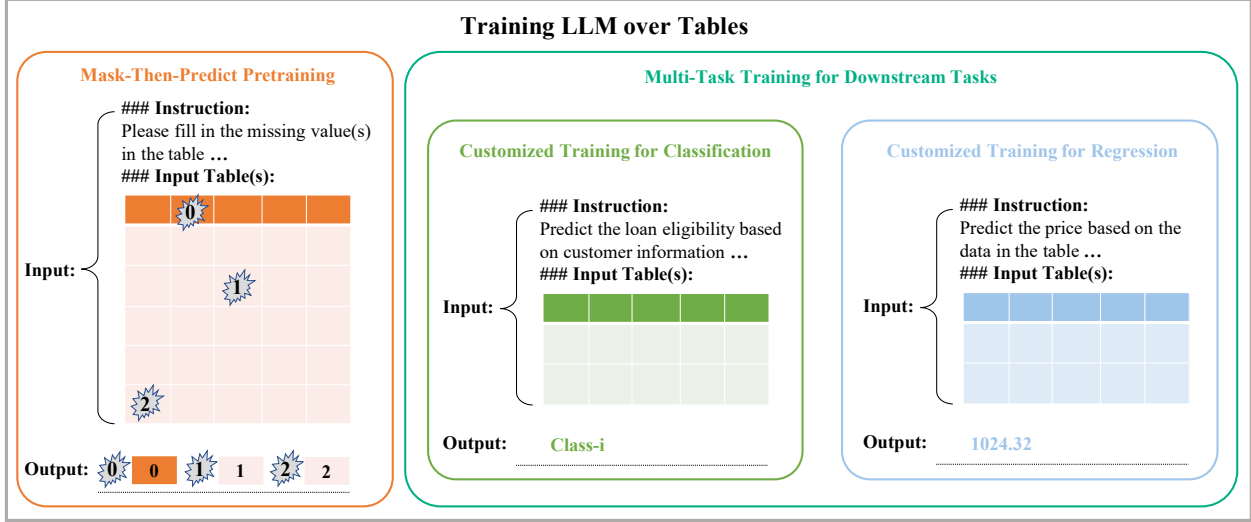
Training LLM over Tables

Mask-Then-Predict Pretraining

### Instruction:
Please fill in the missing value(s) in the table …
### Input Table(s):

Input:

0
1
2

Output: 0 0 1 1 2 2

Multi-Task Training for Downstream Tasks

Customized Training for Classification

### Instruction:
Predict the loan eligibility based on customer information …
### Input Table(s):

Input:

Output: Class-i

Customized Training for Regression

### Instruction:
Predict the price based on the data in the table …
### Input Table(s):

Input:

Output: 1024.32